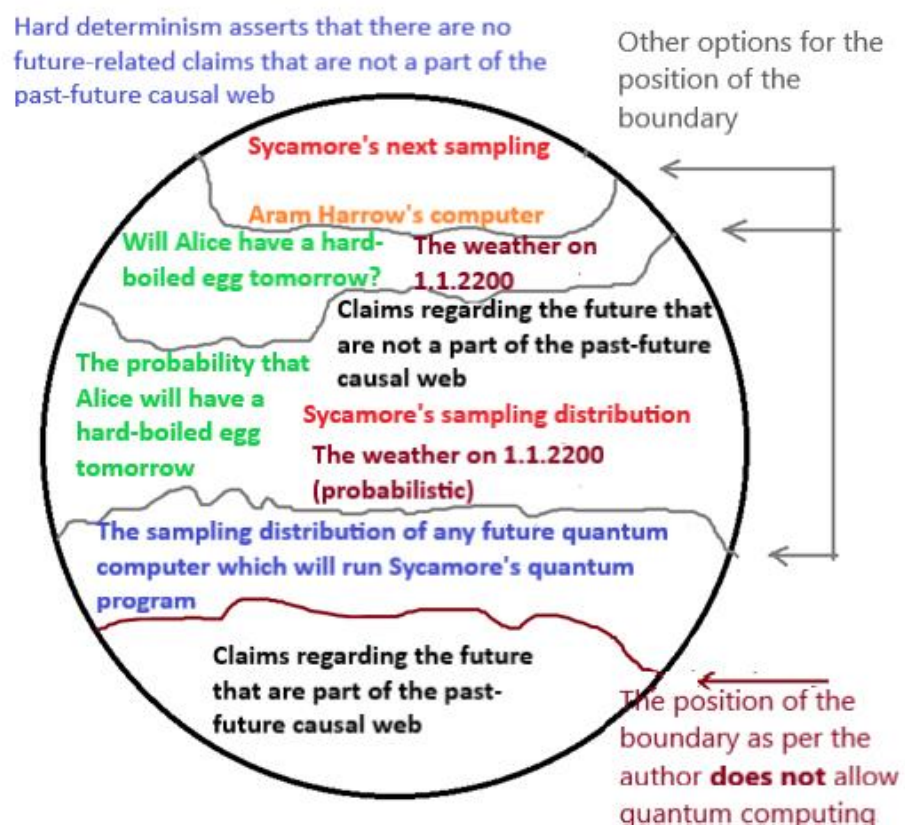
Hard determinism asserts that there are no future-related claims that are not a part of the past-future causal web

Other options for the position of the boundary

Sycamore's next sampling

Aram Harrow's computer

Will Alice have a hard-boiled egg tomorrow?

The weather on 1.1.2200

Claims regarding the future that are not a part of the past-future causal web

The probability that Alice will have a hard-boiled egg tomorrow

Sycamore's sampling distribution

The weather on 1.1.2200 (probabilistic)

The sampling distribution of any future quantum computer which will run Sycamore's quantum program

Claims regarding the future that are part of the past-future causal web

The position of the boundary as per the author **does not** allow quantum computing